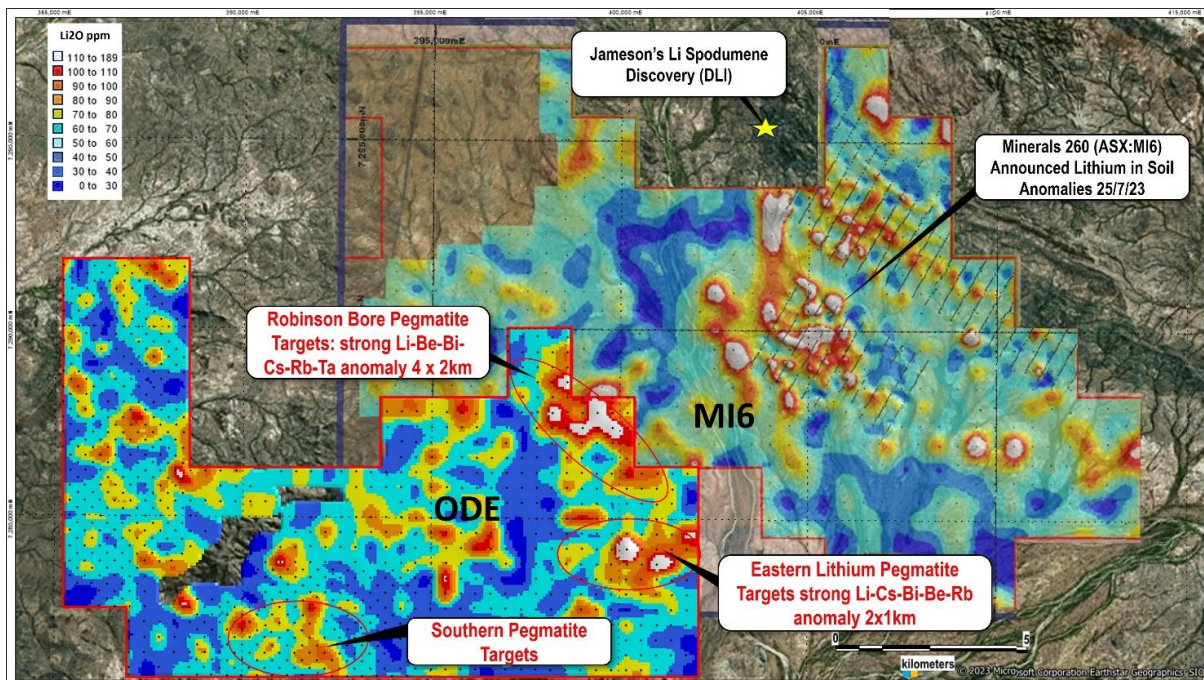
385,000 mE
390,000 mE
395,000 mE
400,000 mE
405,000mE
410,000 mE
415,000 mE

395,000mE
0mE

Li2O ppm
110 to 189
100 to 110
90 to 100
80 to 90
70 to 80
60 to 70
50 to 60
40 to 50
30 to 40
0 to 30

7,295,000 mN
7,295,000mN
7,290,000 mN
7,285,000 mN

Jameson's Li Spodumene Discovery (DLI)

Minerals 260 (ASX:MI6) Announced Lithium in Soil Anomalies 25/7/23

Robinson Bore Pegmatite Targets: strong Li-Be-Bi-Cs-Rb-Ta anomaly 4 x 2km

MI6

ODE

Eastern Lithium Pegmatite Targets strong Li-Cs-Bi-Be-Rb anomaly 2x1km

Southern Pegmatite Targets

0
5
kilometers

© 2023 Microsoft Corporation Earthstar Geographics SIO